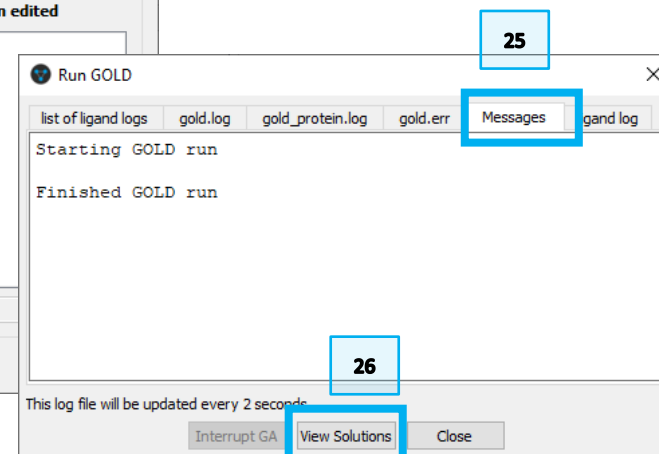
n edited

25

Run GOLD

list of ligand logs | gold.log | gold_protein.log | gold.err | Messages | igand log

Starting GOLD run

Finished GOLD run

26

This log file will be updated every 2 seconds

Interrupt GA | View Solutions | Close